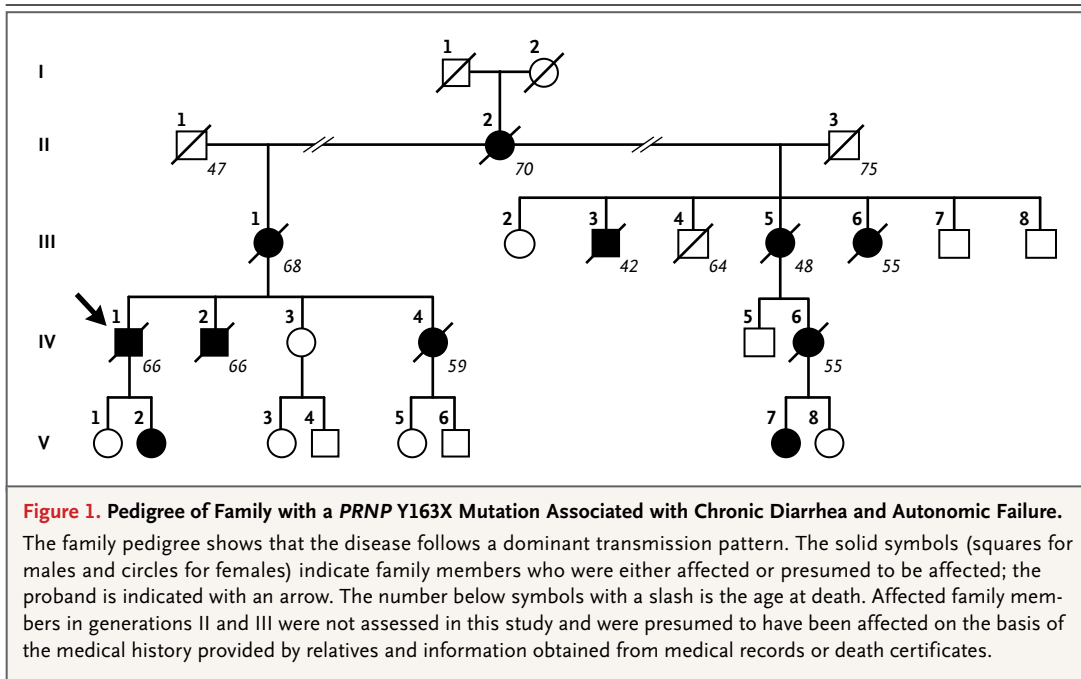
I
1 2

II
1 47
2 70
3 75

III
1 68
2
3 42
4 64
5 48
6 55
7
8

IV
1 66
2 66
3
4 59
5
6 55

V
1 2
3 4
5 6
7 8

Figure 1. Pedigree of Family with a *PRNP* Y163X Mutation Associated with Chronic Diarrhea and Autonomic Failure.

The family pedigree shows that the disease follows a dominant transmission pattern. The solid symbols (squares for males and circles for females) indicate family members who were either affected or presumed to be affected; the proband is indicated with an arrow. The number below symbols with a slash is the age at death. Affected family members in generations II and III were not assessed in this study and were presumed to have been affected on the basis of the medical history provided by relatives and information obtained from medical records or death certificates.